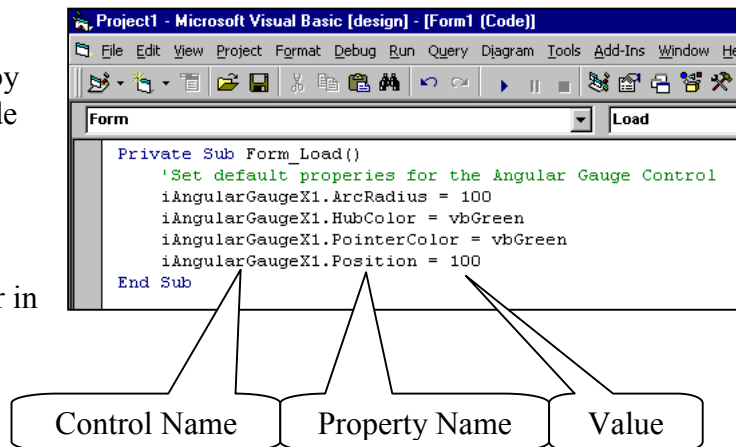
by
le

r in

Project1 - Microsoft Visual Basic [design] - [Form1 (Code)]

File Edit View Project Format Debug Run Query Diagram Tools Add-Ins Window He

Form

Load

Private Sub Form_Load()
'Set default properies for the Angular Gauge Control
iAngularGaugeX1.ArcRadius = 100
iAngularGaugeX1.HubColor = vbGreen
iAngularGaugeX1.PointerColor = vbGreen
iAngularGaugeX1.Position = 100
End Sub

Control Name

Property Name

Value